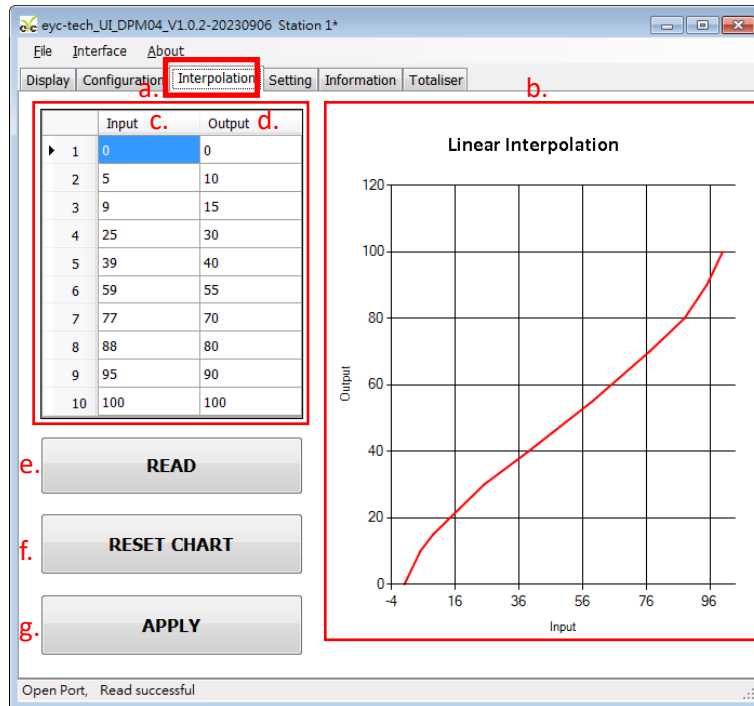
eyc-tech_UI_DPM04_V1.0.2-20230906 Station 1*

File Interface About

Display Configuration Interpolation Setting Information Totaliser

a. b.

| | Input c. | Output d. |
|---|---|---|
| 1 | 0 | 0 |
| 2 | 5 | 10 |
| 3 | 9 | 15 |
| 4 | 25 | 30 |
| 5 | 39 | 40 |
| 6 | 59 | 55 |
| 7 | 77 | 70 |
| 8 | 88 | 80 |
| 9 | 95 | 90 |
| 10 | 100 | 100 |

Linear Interpolation

120
100
80
60
40
20
0

Output

-4 16 36 56 76 96

Input

e. READ

f. RESET CHART

g. APPLY

Open Port, Read successful